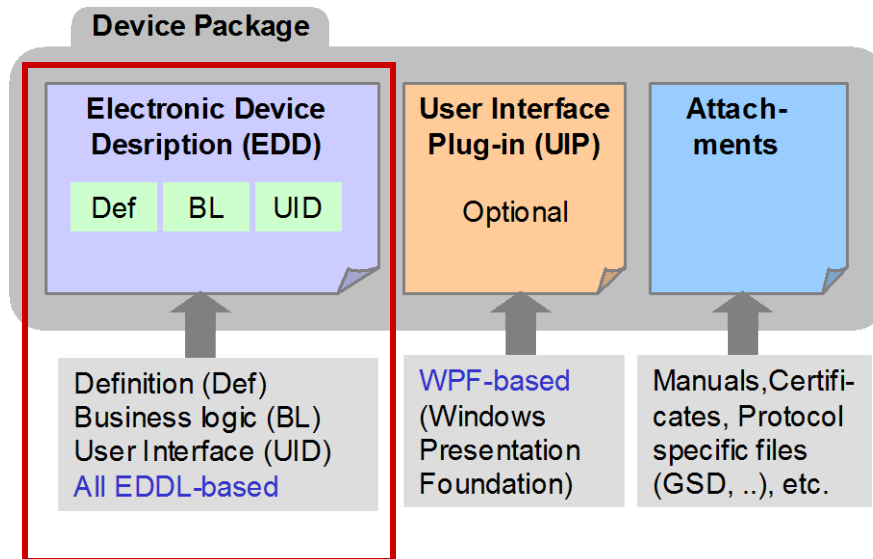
Device Package

Electronic Device Desription (EDD)

Def BL UID

User Interface Plug-in (UIP)

Optional

Attachments

Definition (Def)
Business logic (BL)
User Interface (UID)
All EDDL-based

WPF-based (Windows Presentation Foundation)

Manuals,Certificates, Protocol specific files (GSD, ..), etc.